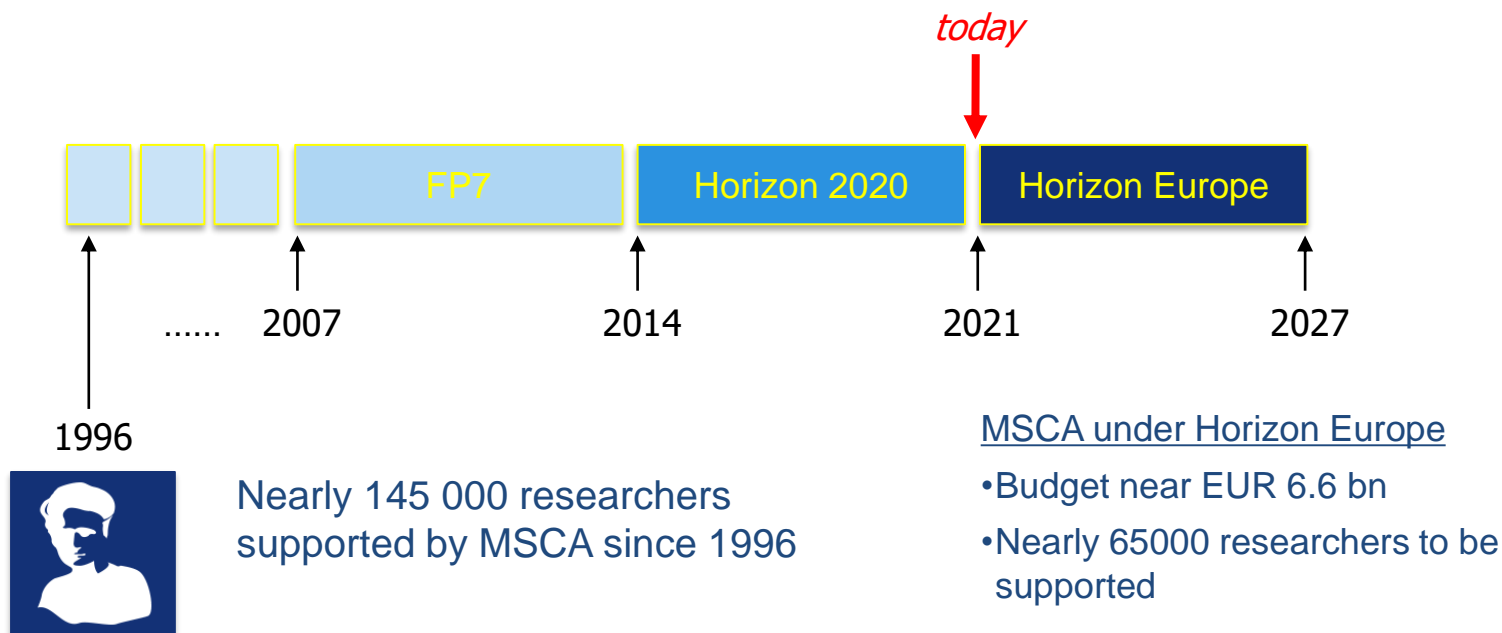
today

FP7

Horizon 2020

Horizon Europe

...... 2007

2014

2021

2027

1996

Nearly 145 000 researchers supported by MSCA since 1996

MSCA under Horizon Europe

•Budget near EUR 6.6 bn

•Nearly 65000 researchers to be supported